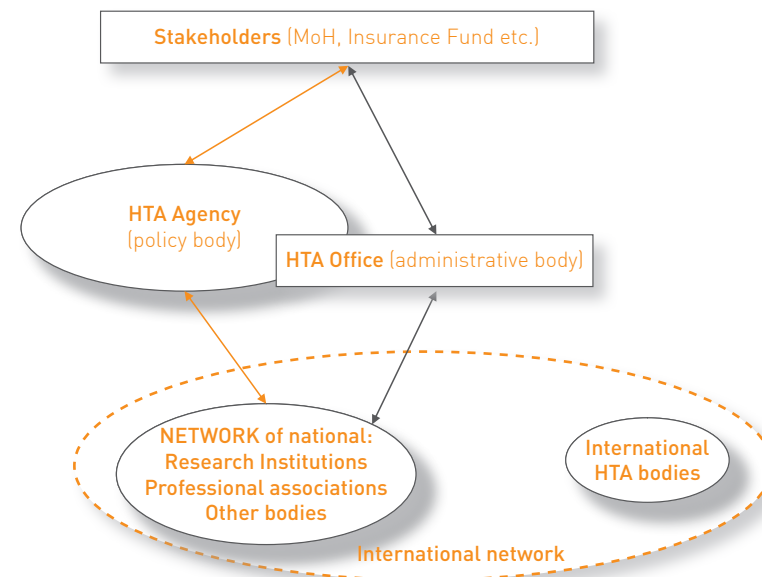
Stakeholders (MoH, Insurance Fund etc.)

HTA Agency
(policy body)

HTA Office (administrative body)

NETWORK of national:
Research Institutions
Professional associations
Other bodies

International
HTA bodies

International network